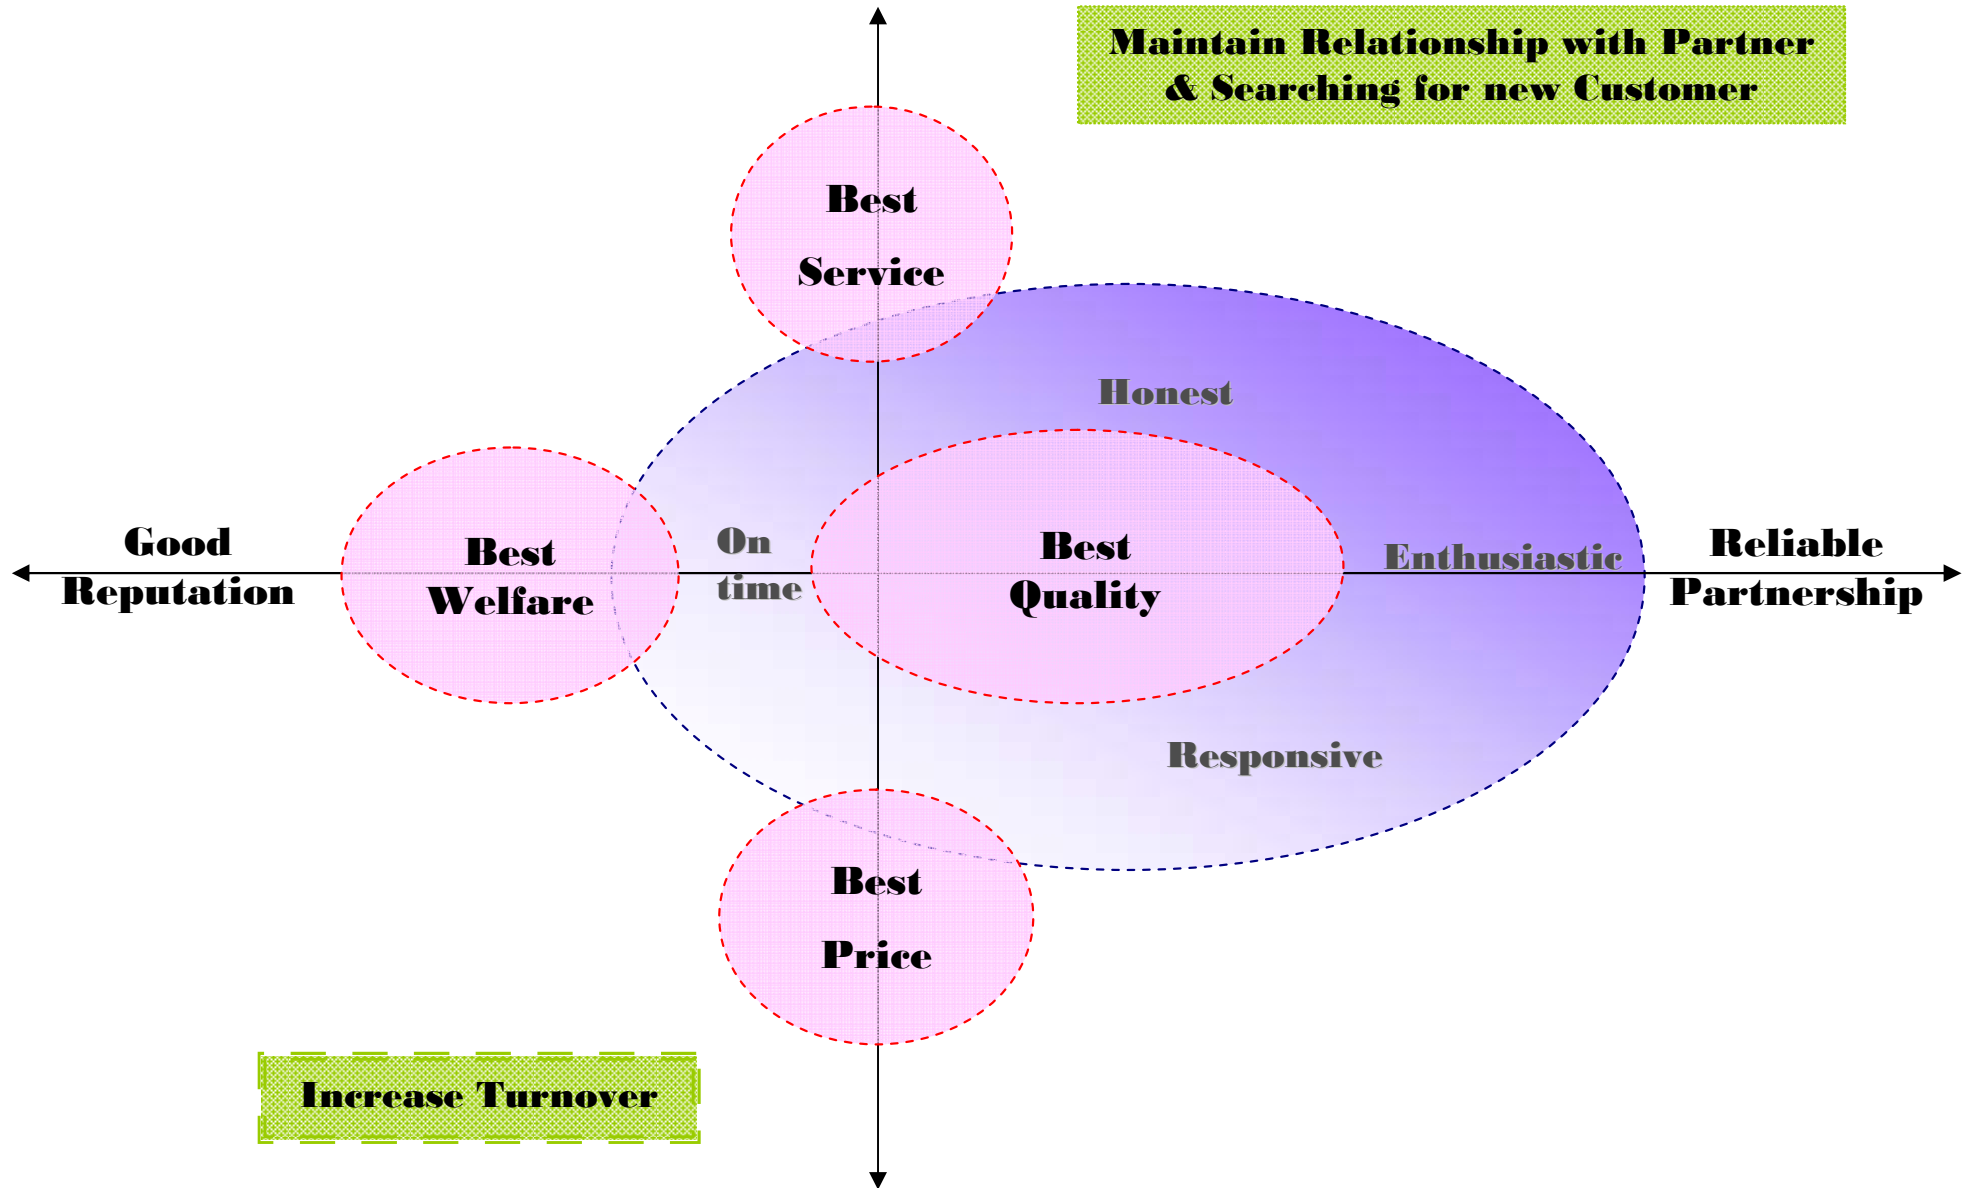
Maintain Relationship with Partner & Searching for new Customer

Best

Service

Honest

Good Reputation

Best Welfare

On time

Best Quality

Enthusiastic

Reliable Partnership

Responsive

Best

Price

Increase Turnover